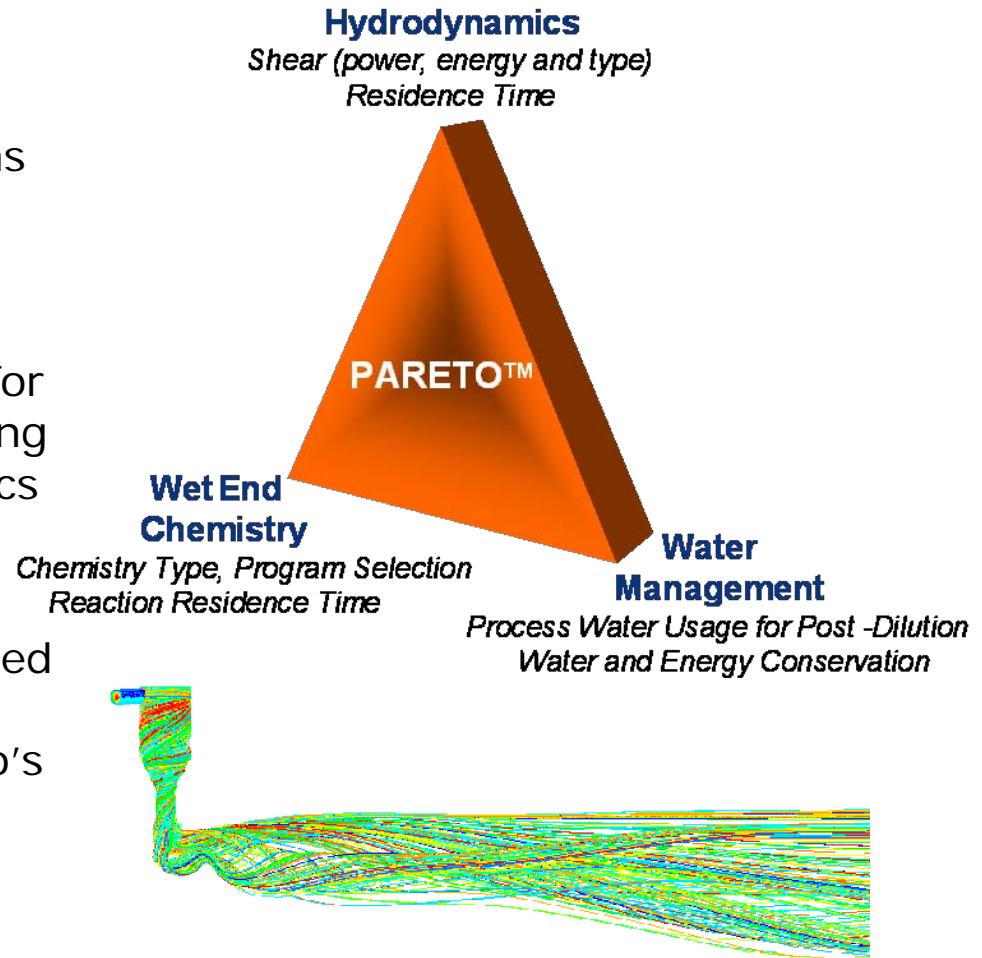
Hydrodynamics
Shear (power, energy and type)
Residence Time

PARETO™

Wet End Chemistry
Chemistry Type, Program Selection
Reaction Residence Time

Water Management
Process Water Usage for Post -Dilution
Water and Energy Conservation

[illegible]s

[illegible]or
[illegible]ng
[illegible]cs

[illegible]ed

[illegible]o's